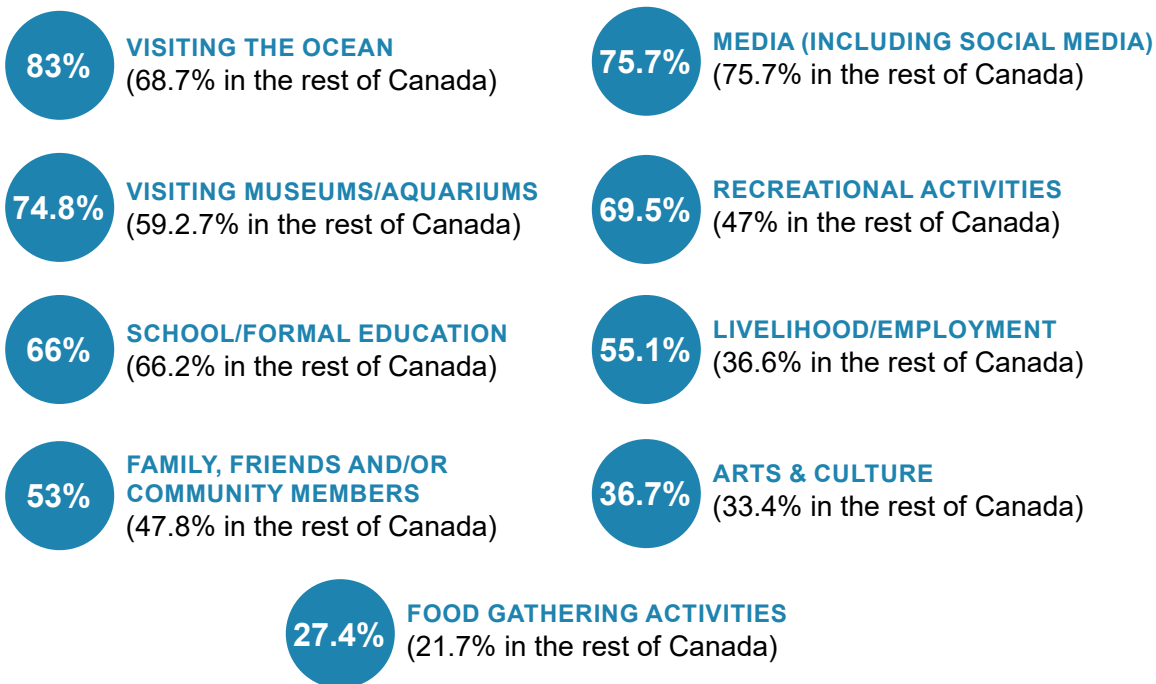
83%
VISITING THE OCEAN
(68.7% in the rest of Canada)

74.8%
VISITING MUSEUMS/AQUARIUMS
(59.2.7% in the rest of Canada)

66%
SCHOOL/FORMAL EDUCATION
(66.2% in the rest of Canada)

53%
FAMILY, FRIENDS AND/OR COMMUNITY MEMBERS
(47.8% in the rest of Canada)

75.7%
MEDIA (INCLUDING SOCIAL MEDIA)
(75.7% in the rest of Canada)

69.5%
RECREATIONAL ACTIVITIES
(47% in the rest of Canada)

55.1%
LIVELIHOOD/EMPLOYMENT
(36.6% in the rest of Canada)

36.7%
ARTS & CULTURE
(33.4% in the rest of Canada)

27.4%
FOOD GATHERING ACTIVITIES
(21.7% in the rest of Canada)